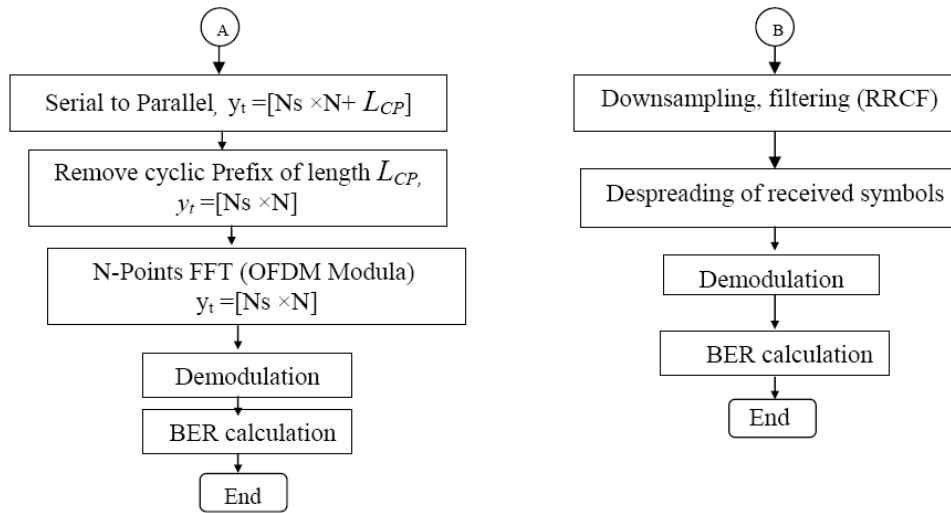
A

Serial to Parallel, $y_t$ =[Ns ×N+ $L_{CP}$]

Remove cyclic Prefix of length $L_{CP}$, $y_t$ =[Ns ×N]

N-Points FFT (OFDM Modula) $y_t$ =[Ns ×N]

Demodulation

BER calculation

End

B

Downsampling, filtering (RRCF)

Despreading of received symbols

Demodulation

BER calculation

End